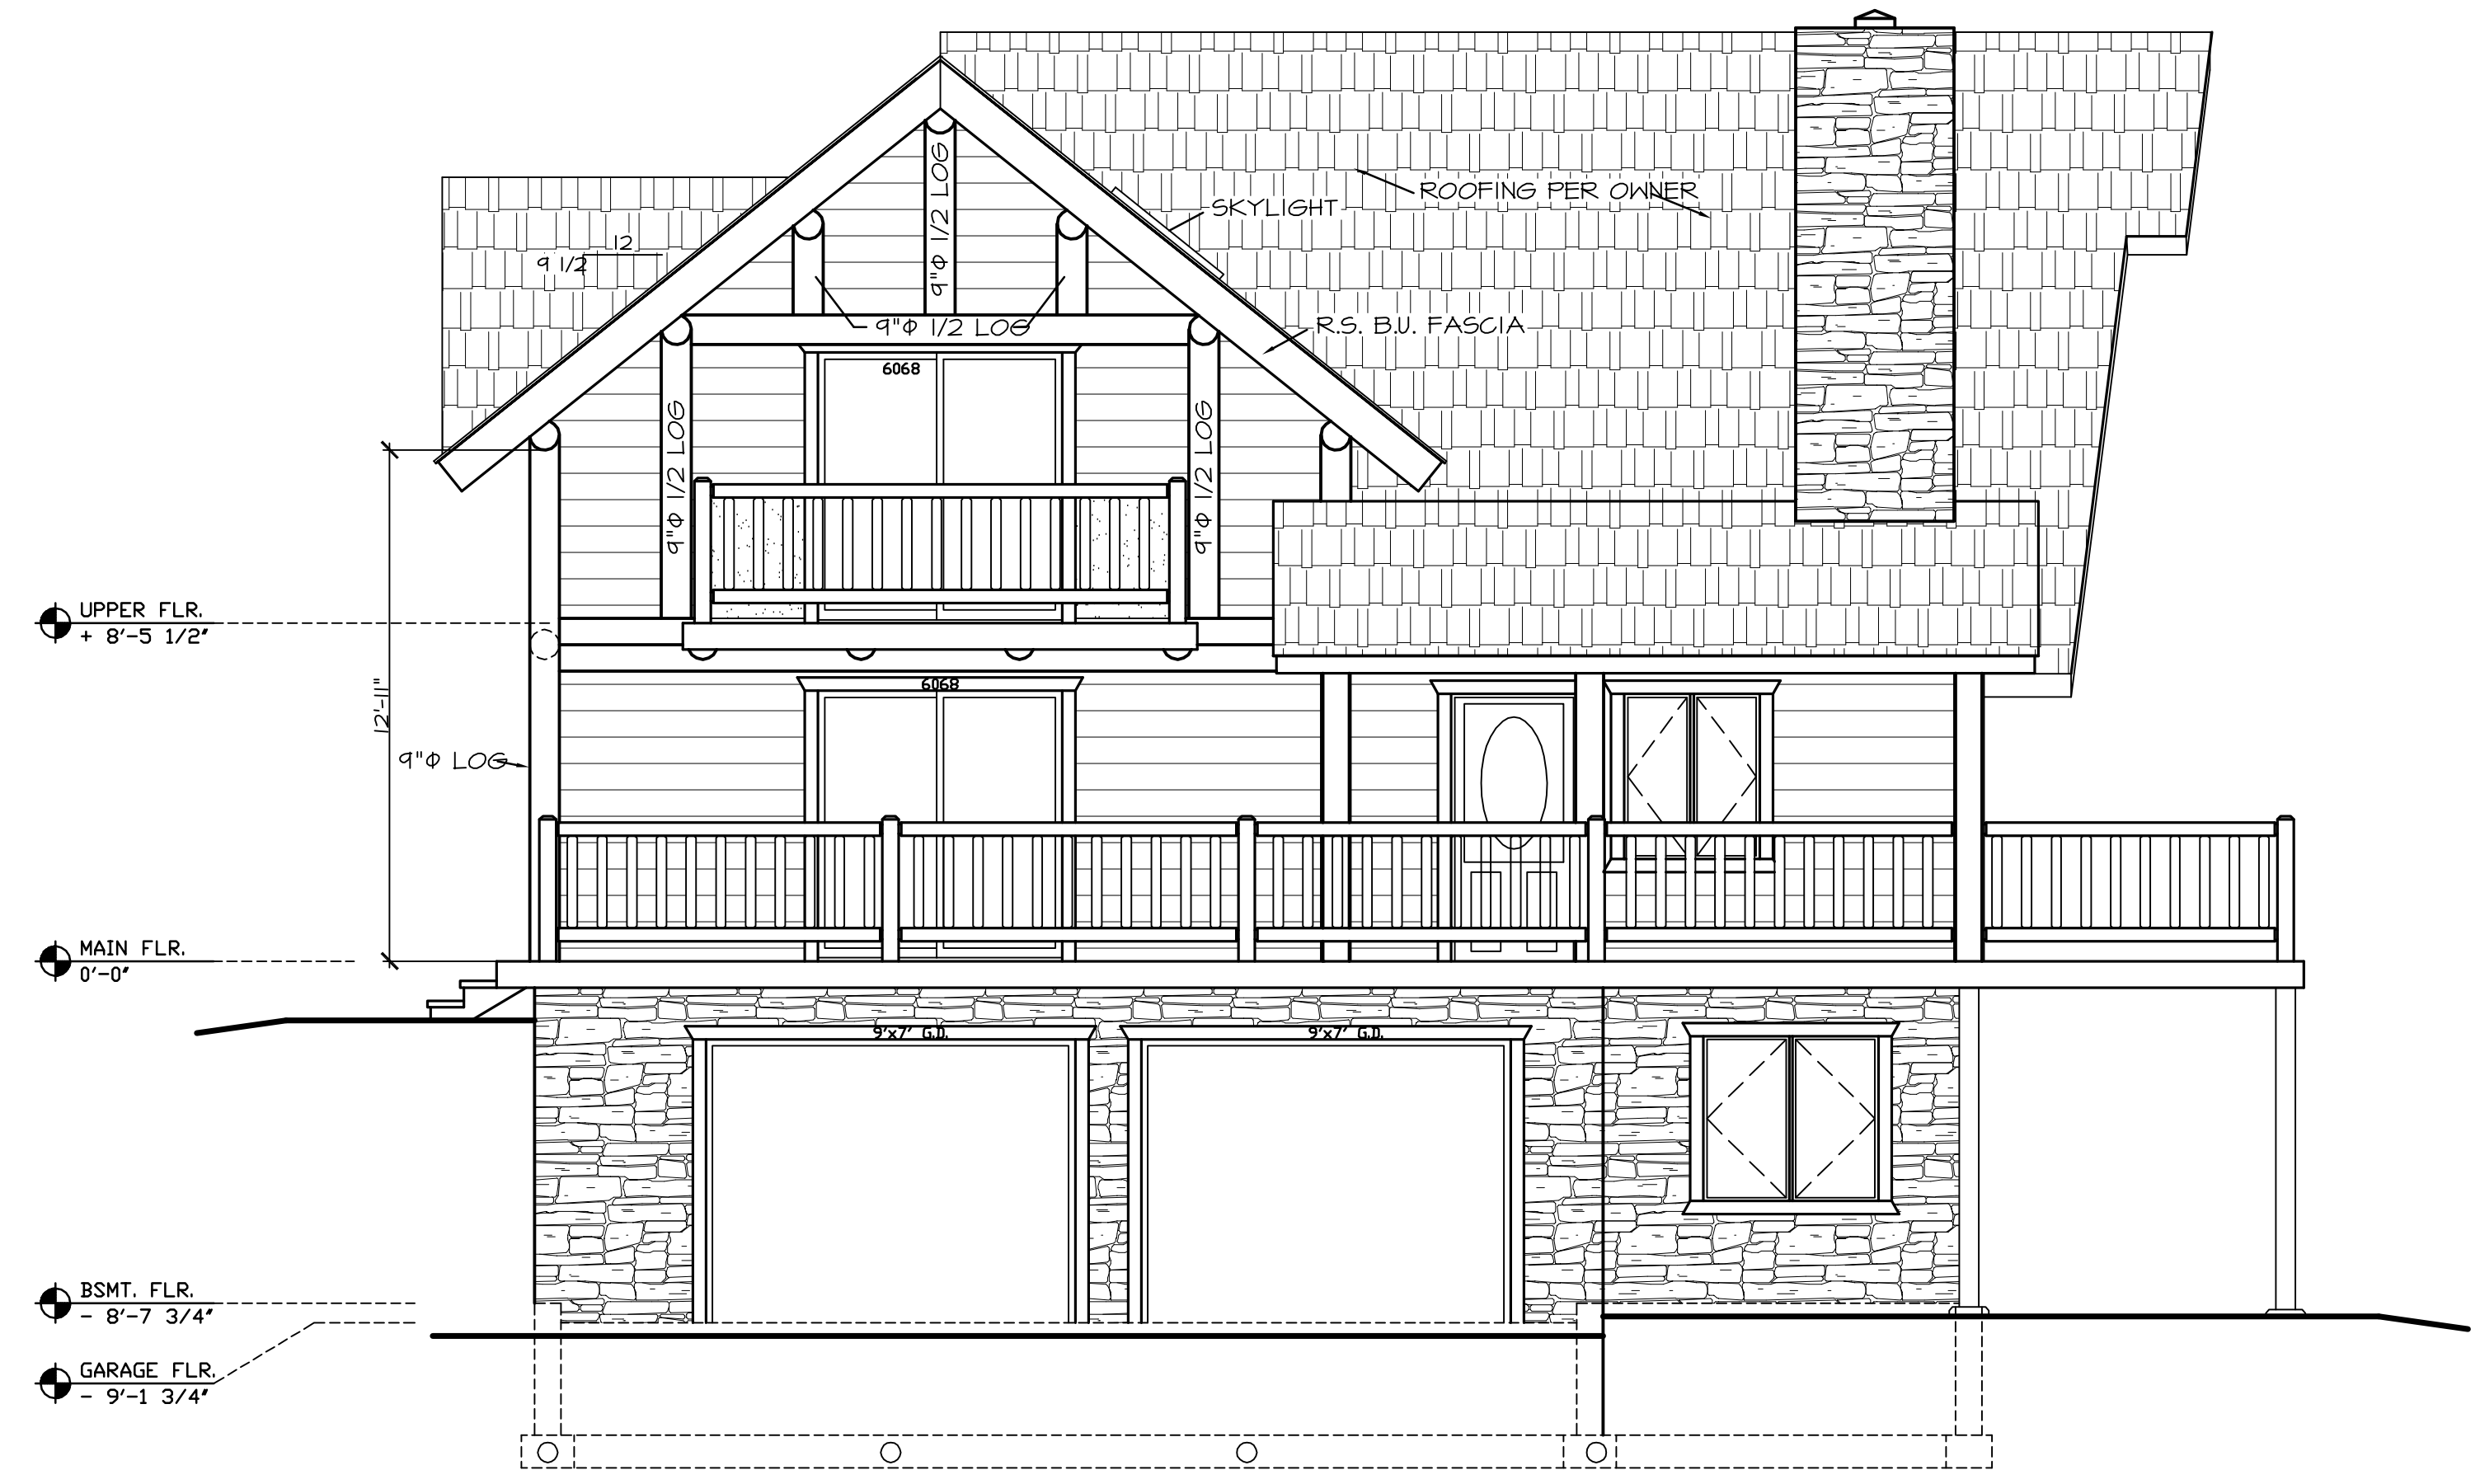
ROOFING PER OWNER

SKYLIGHT

12

9 1/2

9"Φ 1/2 LOG

9"Φ 1/2 LOG

R.S. B.U. FASCIA

6068

9"Φ 1/2 LOG

9"Φ 1/2 LOG

UPPER FLR.
+ 8'-5 1/2"

12'-11"

6068

9"Φ LOG

MAIN FLR.
0'-0"

9'x7' G.D.

9'x7' G.D.

BSMT. FLR.
- 8'-7 3/4"

GARAGE FLR.
- 9'-1 3/4"